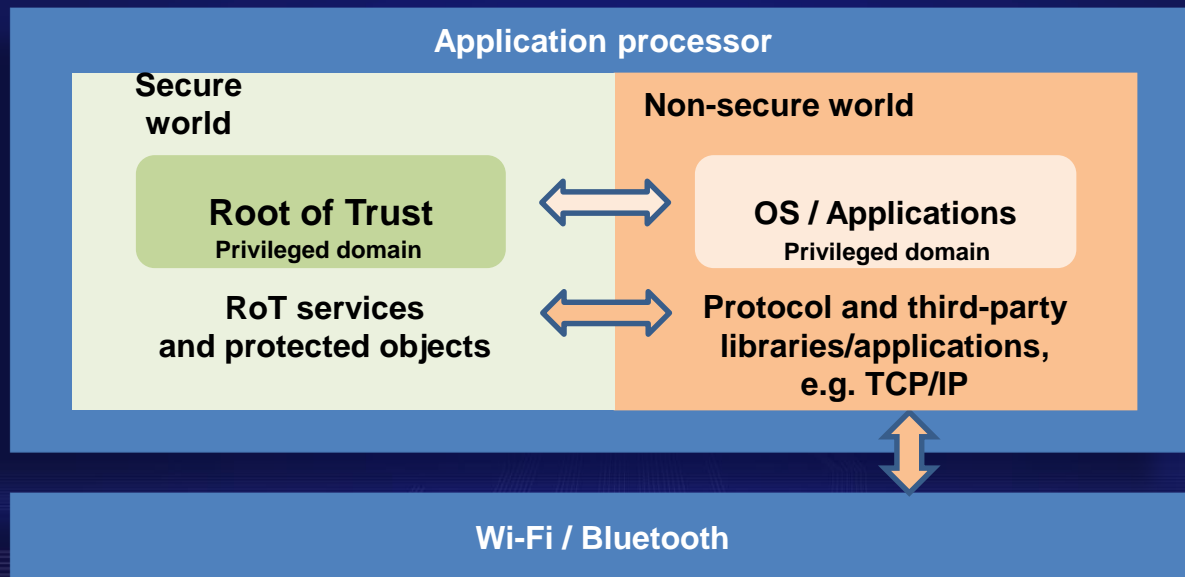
Application processor

Secure world

Root of Trust
Privileged domain

RoT services and protected objects

Non-secure world

OS / Applications
Privileged domain

Protocol and third-party libraries/applications, e.g. TCP/IP

Wi-Fi / Bluetooth